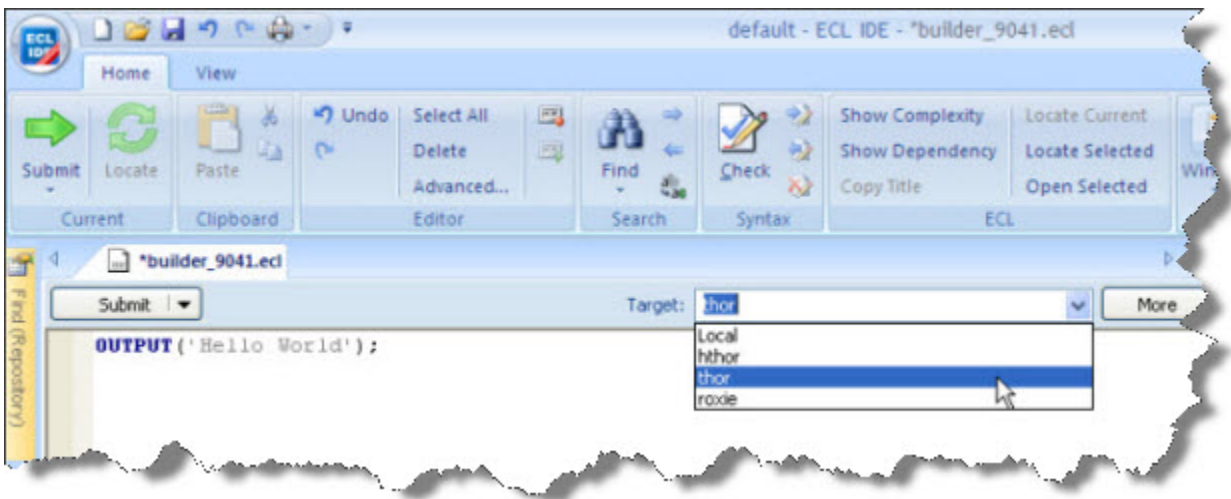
ECL IDE

default - ECL IDE - *builder_9041.ecl

Home View

Submit Locate
Current

Paste
Clipboard

Undo
Select All
Delete
Advanced...
Editor

Find
Search

Check
Syntax

Show Complexity
Show Dependency
Copy Title
Locate Current
Locate Selected
Open Selected
ECL

Win

*builder_9041.ecl

Find (Repository)

Submit

Target: thor

More

OUTPUT('Hello World');

Local
hthor
thor
roxie